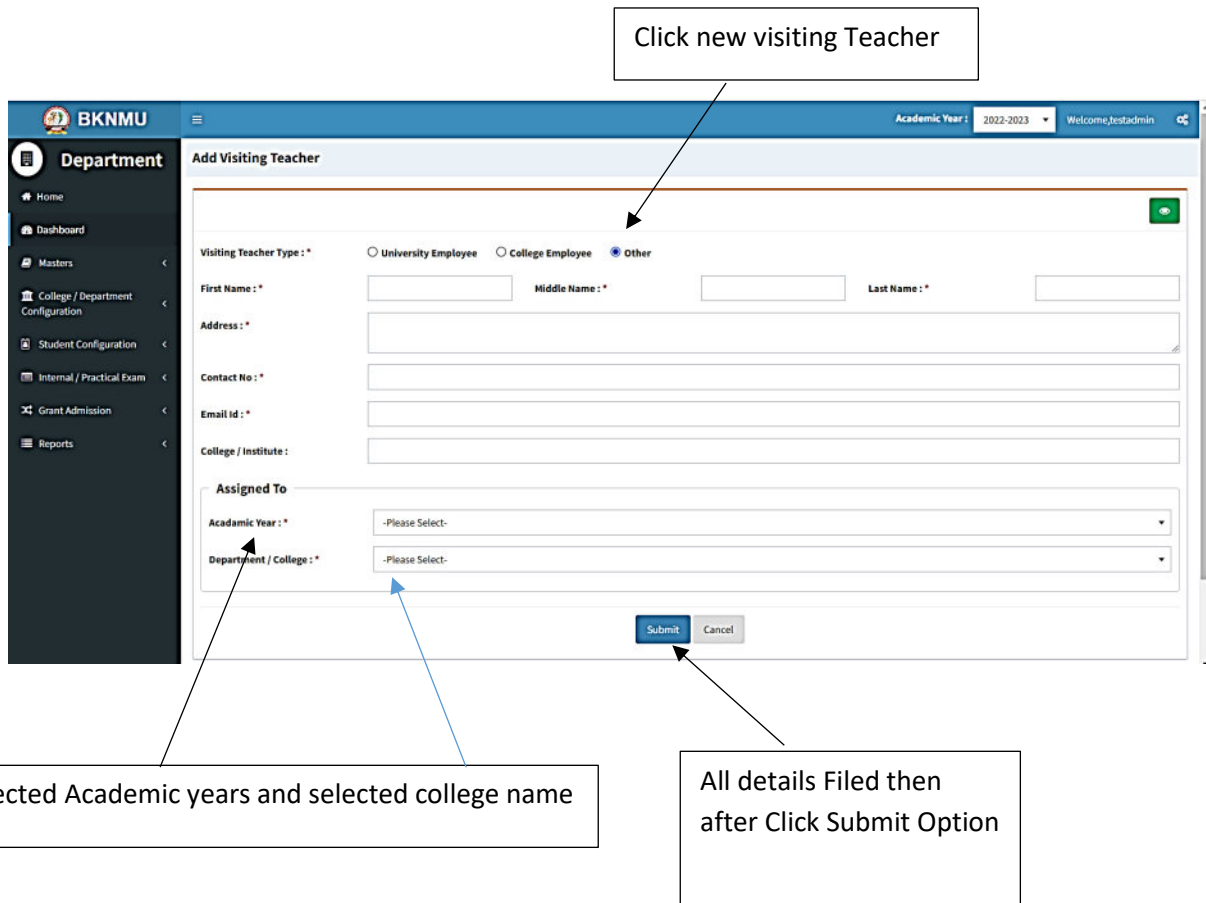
Click new visiting Teacher

BKNMU

Academic Year : 2022-2023 Welcome,testadmin

Department

Add Visiting Teacher

Home

Dashboard

Masters

College / Department Configuration

Student Configuration

Internal / Practical Exam

Grant Admission

Reports

Visiting Teacher Type : * University Employee College Employee Other

First Name : * Middle Name : * Last Name : *

Address : *

Contact No : *

Email Id : *

College / Institute :

Assigned To

Acadamic Year : * -Please Select-

Department / College : * -Please Select-

Submit Cancel

ected Academic years and selected college name

All details Filed then after Click Submit Option